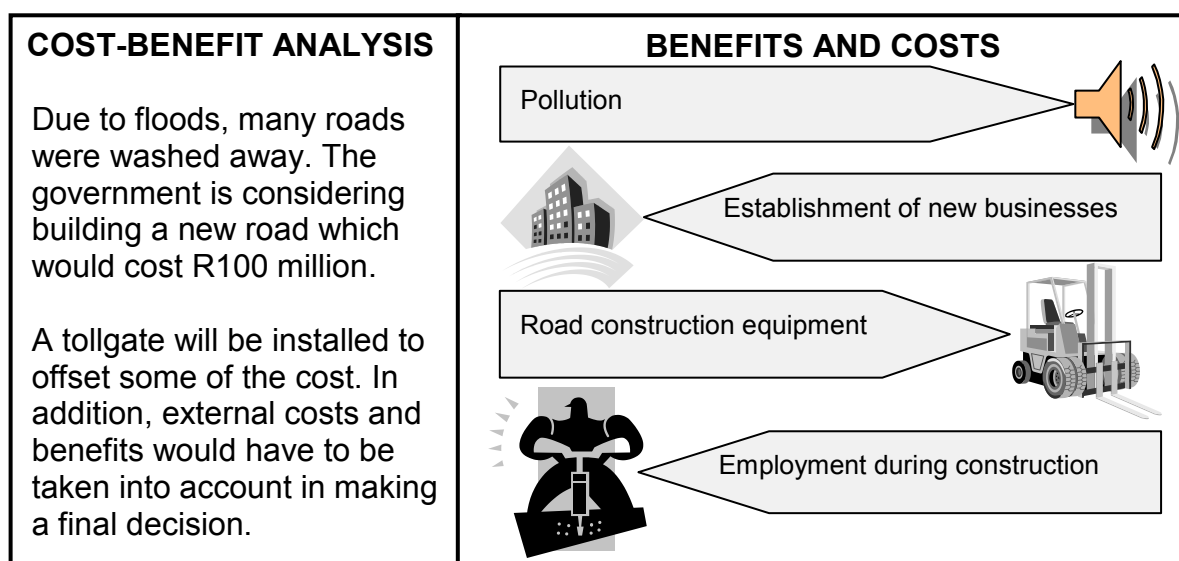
COST-BENEFIT ANALYSIS

Due to floods, many roads were washed away. The government is considering building a new road which would cost R100 million.

A tollgate will be installed to offset some of the cost. In addition, external costs and benefits would have to be taken into account in making a final decision.

BENEFITS AND COSTS

Pollution

Establishment of new businesses

Road construction equipment

Employment during construction